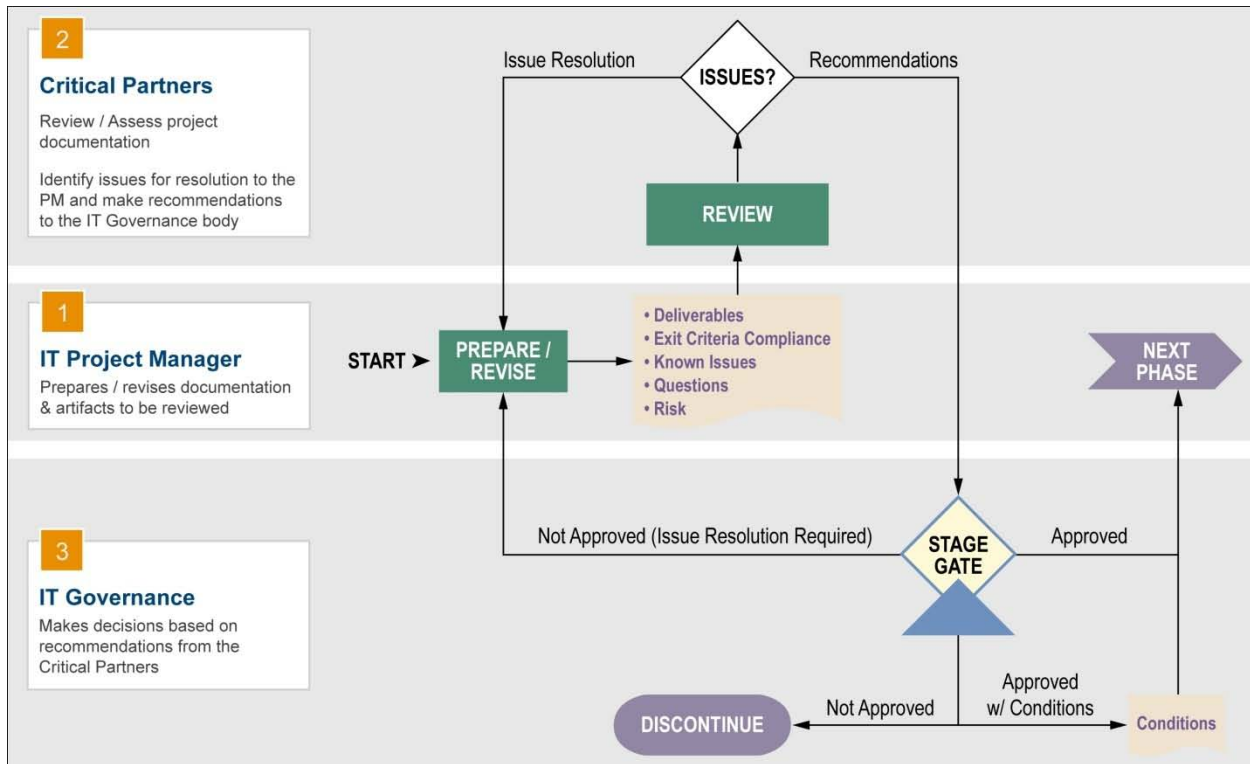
2

Critical Partners

Review / Assess project documentation

Identify issues for resolution to the PM and make recommendations to the IT Governance body

Issue Resolution

ISSUES?

Recommendations

REVIEW

1

IT Project Manager

Prepares / revises documentation & artifacts to be reviewed

START

PREPARE / REVISE

• Deliverables
• Exit Criteria Compliance
• Known Issues
• Questions
• Risk

NEXT PHASE

3

IT Governance

Makes decisions based on recommendations from the Critical Partners

Not Approved (Issue Resolution Required)

STAGE GATE

Approved

DISCONTINUE

Not Approved

Approved w/ Conditions

Conditions